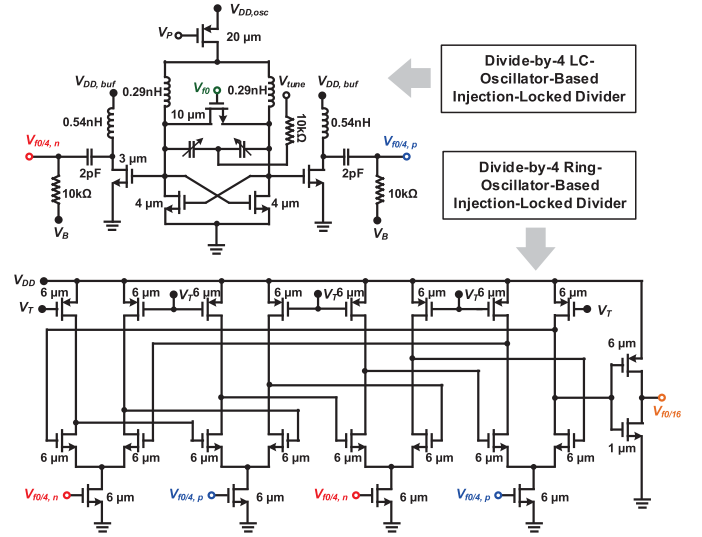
$V_{DD,osc}$
$V_P$
20 μm
Divide-by-4 LC-Oscillator-Based Injection-Locked Divider
$V_{DD,buf}$
0.29nH
$V_{f0}$
0.29nH
$V_{tune}$
$V_{DD,buf}$
0.54nH
10 μm
10kΩ
0.54nH
$V_{f0/4,n}$
3 μm
2pF
2pF
$V_{f0/4,p}$
10kΩ
10kΩ
4 μm
4 μm
$V_B$
$V_B$
Divide-by-4 Ring-Oscillator-Based Injection-Locked Divider
$V_{DD}$
6 μm
6 μm
$V_T$
6 μm
6 μm
$V_T$
6 μm
6 μm
$V_T$
6 μm
6 μm
$V_T$
$V_T$
6 μm
$V_{f0/16}$
1 μm
6 μm
6 μm
6 μm
6 μm
6 μm
6 μm
6 μm
6 μm
$V_{f0/4,n}$
6 μm
$V_{f0/4,p}$
6 μm
$V_{f0/4,n}$
6 μm
$V_{f0/4,p}$
6 μm